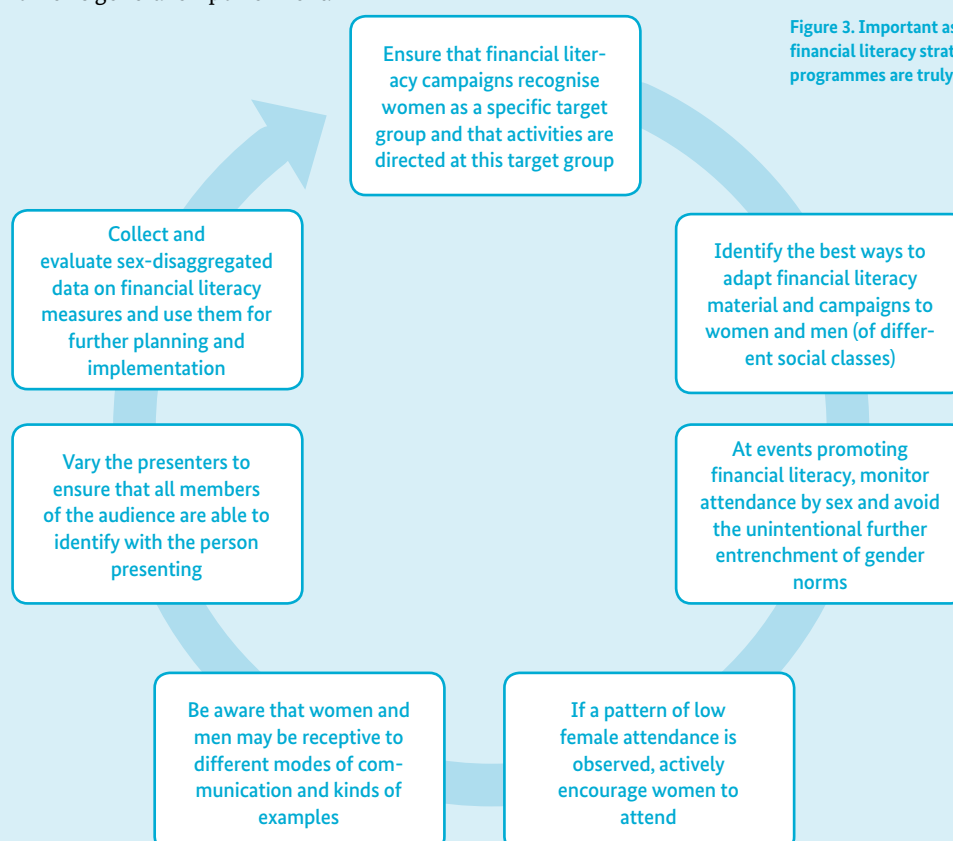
Figure 3. Important as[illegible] financial literacy strat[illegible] programmes are truly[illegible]

Ensure that financial literacy campaigns recognise women as a specific target group and that activities are directed at this target group

Identify the best ways to adapt financial literacy material and campaigns to women and men (of different social classes)

At events promoting financial literacy, monitor attendance by sex and avoid the unintentional further entrenchment of gender norms

If a pattern of low female attendance is observed, actively encourage women to attend

Be aware that women and men may be receptive to different modes of communication and kinds of examples

Vary the presenters to ensure that all members of the audience are able to identify with the person presenting

Collect and evaluate sex-disaggregated data on financial literacy measures and use them for further planning and implementation